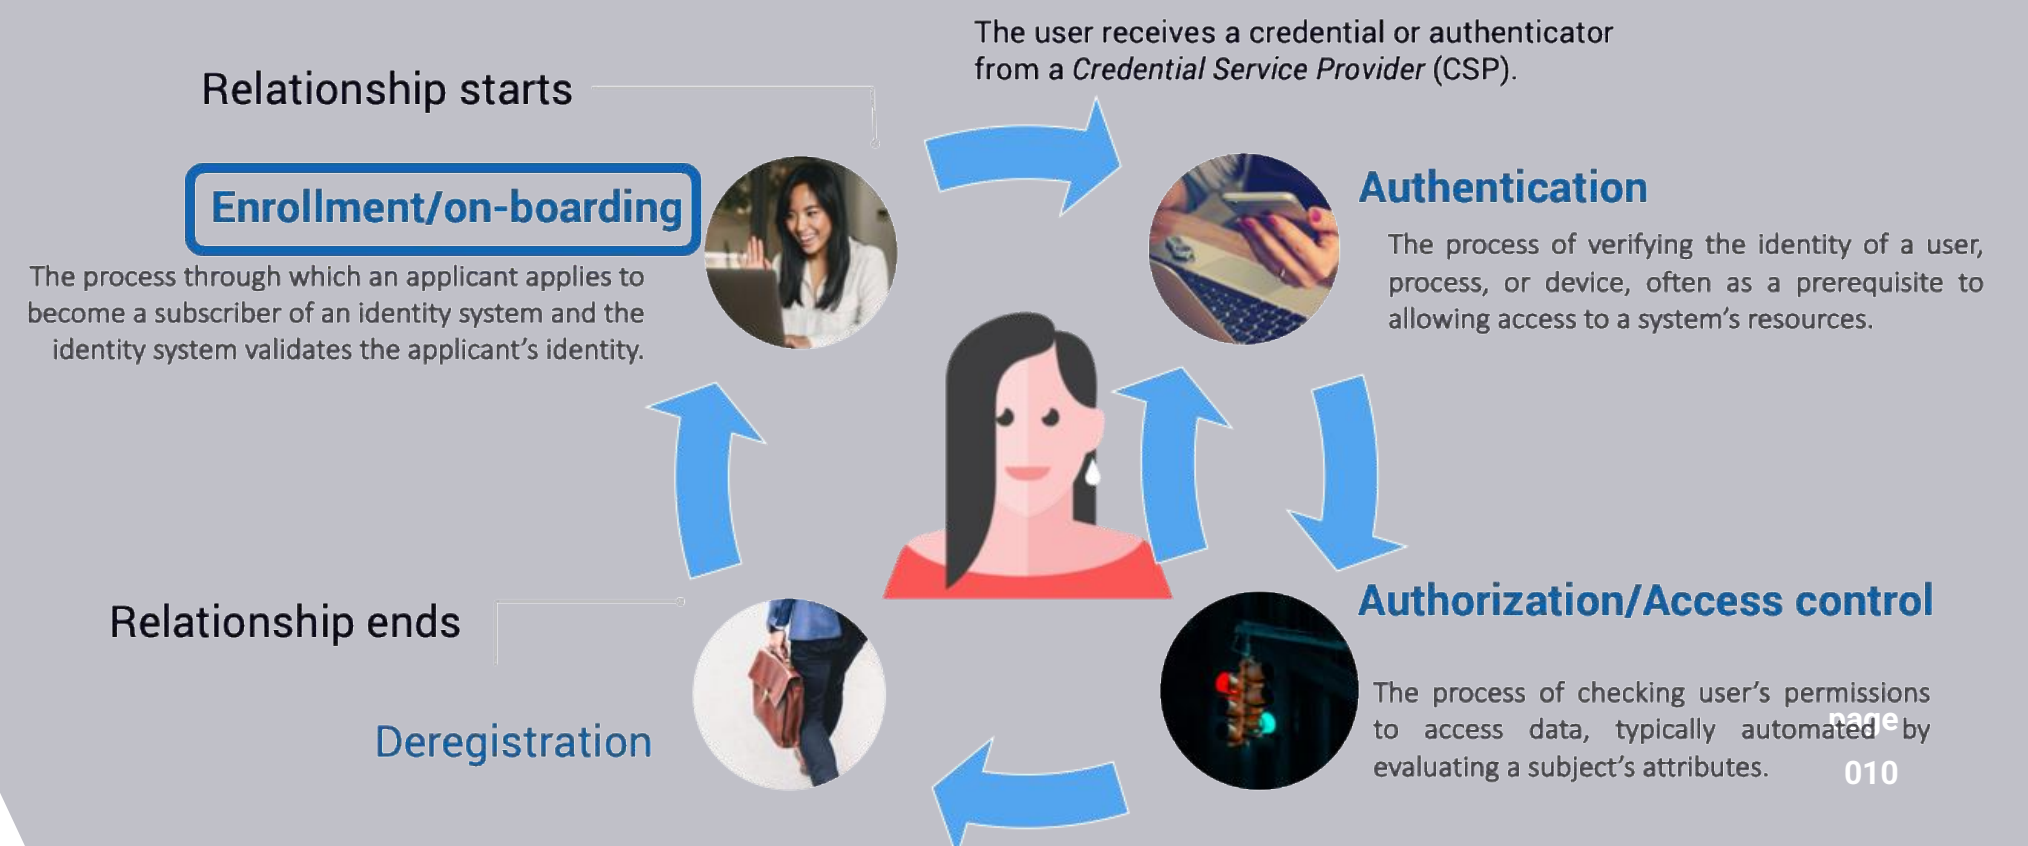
Relationship starts

The user receives a credential or authenticator from a *Credential Service Provider* (CSP).

Enrollment/on-boarding

The process through which an applicant applies to become a subscriber of an identity system and the identity system validates the applicant's identity.

Authentication

The process of verifying the identity of a user, process, or device, often as a prerequisite to allowing access to a system's resources.

Relationship ends

Deregistration

Authorization/Access control

The process of checking user's permissions to access data, typically automated by evaluating a subject's attributes.

page
010